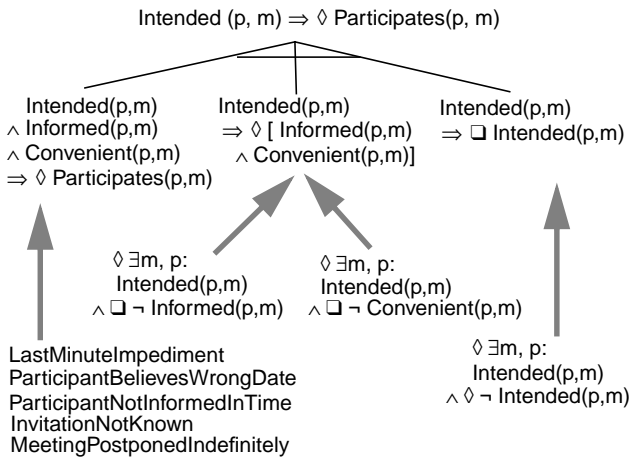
Intended (p, m) $\Rightarrow \Diamond$ Participates(p, m)

Intended(p,m)
$\wedge$ Informed(p,m)
$\wedge$ Convenient(p,m)
$\Rightarrow \Diamond$ Participates(p,m)

Intended(p,m)
$\Rightarrow \Diamond$ [ Informed(p,m)
$\wedge$ Convenient(p,m)]

Intended(p,m)
$\Rightarrow \Box$ Intended(p,m)

$\Diamond \exists$m, p:
Intended(p,m)
$\wedge \Box \neg$ Informed(p,m)

$\Diamond \exists$m, p:
Intended(p,m)
$\wedge \Box \neg$ Convenient(p,m)

LastMinuteImpediment
ParticipantBelievesWrongDate
ParticipantNotInformedInTime
InvitationNotKnown
MeetingPostponedIndefinitely

$\Diamond \exists$m, p:
Intended(p,m)
$\wedge \Diamond \neg$ Intended(p,m)